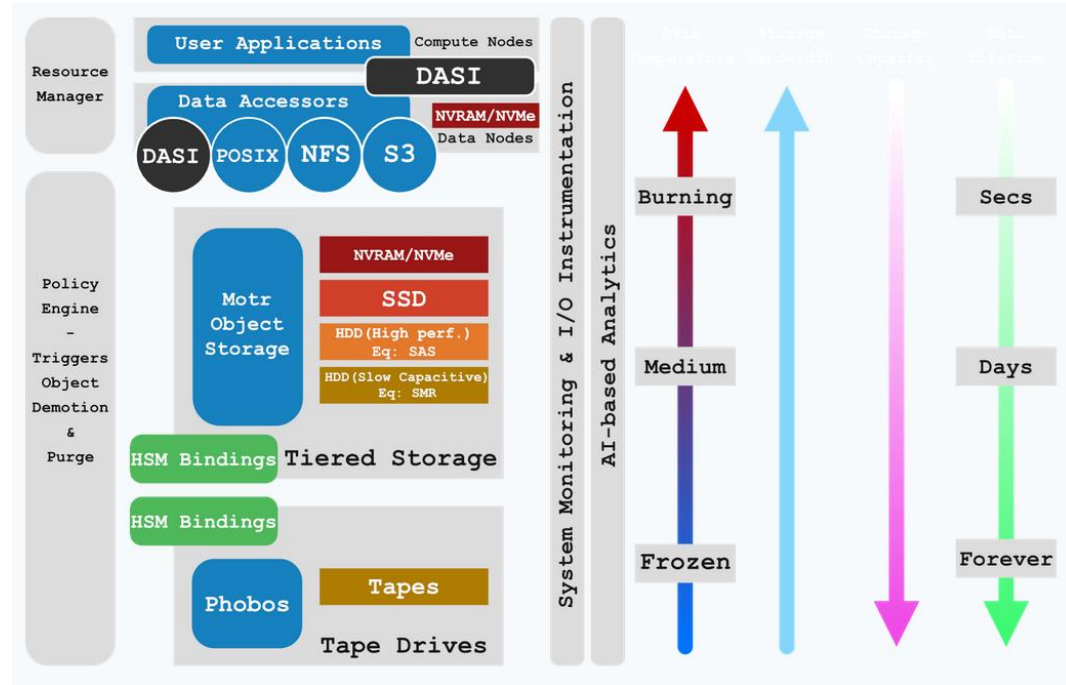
Resource Manager

User Applications

Compute Nodes

DASI

Data Accessors

NVRAM/NVMe

Data Nodes

DASI

POSIX

NFS

S3

Policy Engine - Triggers Object Demotion & Purge

Motr Object Storage

NVRAM/NVMe

SSD

HDD(High perf.) Eq: SAS

HDD(Slow Capacitive) Eq: SMR

HSM Bindings

Tiered Storage

HSM Bindings

Phobos

Tapes

Tape Drives

System Monitoring & I/O Instrumentation

AI-based Analytics

Data Temperature

Storage Bandwidth

Storage Capacity

Data Lifetime

Burning

Medium

Frozen

Secs

Days

Forever